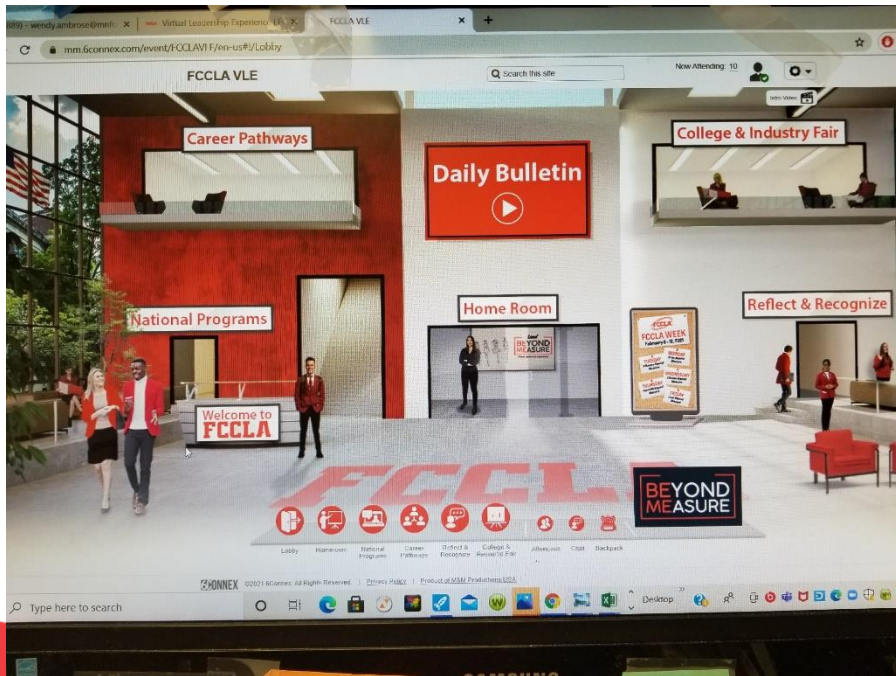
(89) - wendy.ambrose@mnh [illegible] ×
Virtual Leadership Experience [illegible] ×
FCCLA VLE ×
+

mm.6connex.com/event/FCCLAVLF/en-us#!/Lobby

FCCLA VLE
Search this site
Now Attending: 10
Intro Video

Career Pathways
Daily Bulletin
College & Industry Fair
National Programs
Home Room
Reflect & Recognize
BEYOND MEASURE
FCCLA
FCCLA WEEK
Welcome to FCCLA
FCCLA
BEYOND MEASURE

Lobby
Homeroom
National Programs
Career Pathways
Reflect & Recognize
College & Industry Fair
Attendees
Chat
Backpack

6CONNEX ©2021 6Connex. All Rights Reserved. | Privacy Policy | Product of MSM Productions USA

Type here to search
Desktop